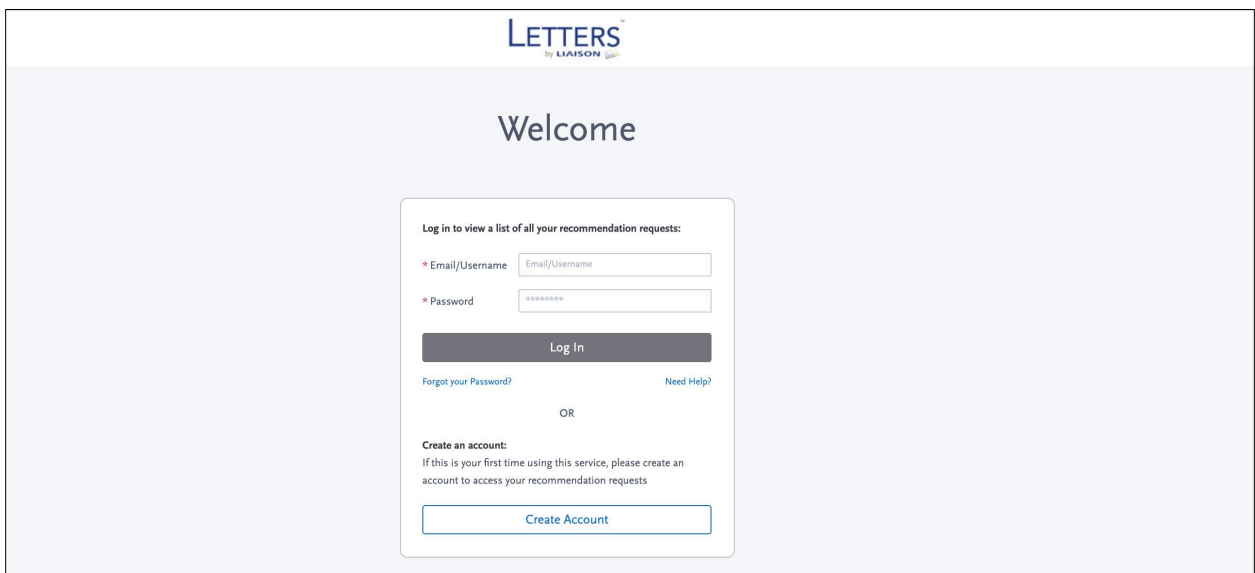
LETTERS™
by LIAISON

Welcome

Log in to view a list of all your recommendation requests:

* Email/Username Email/Username

* Password ********

Log In

Forgot your Password? Need Help?

OR

Create an account:
If this is your first time using this service, please create an account to access your recommendation requests

Create Account